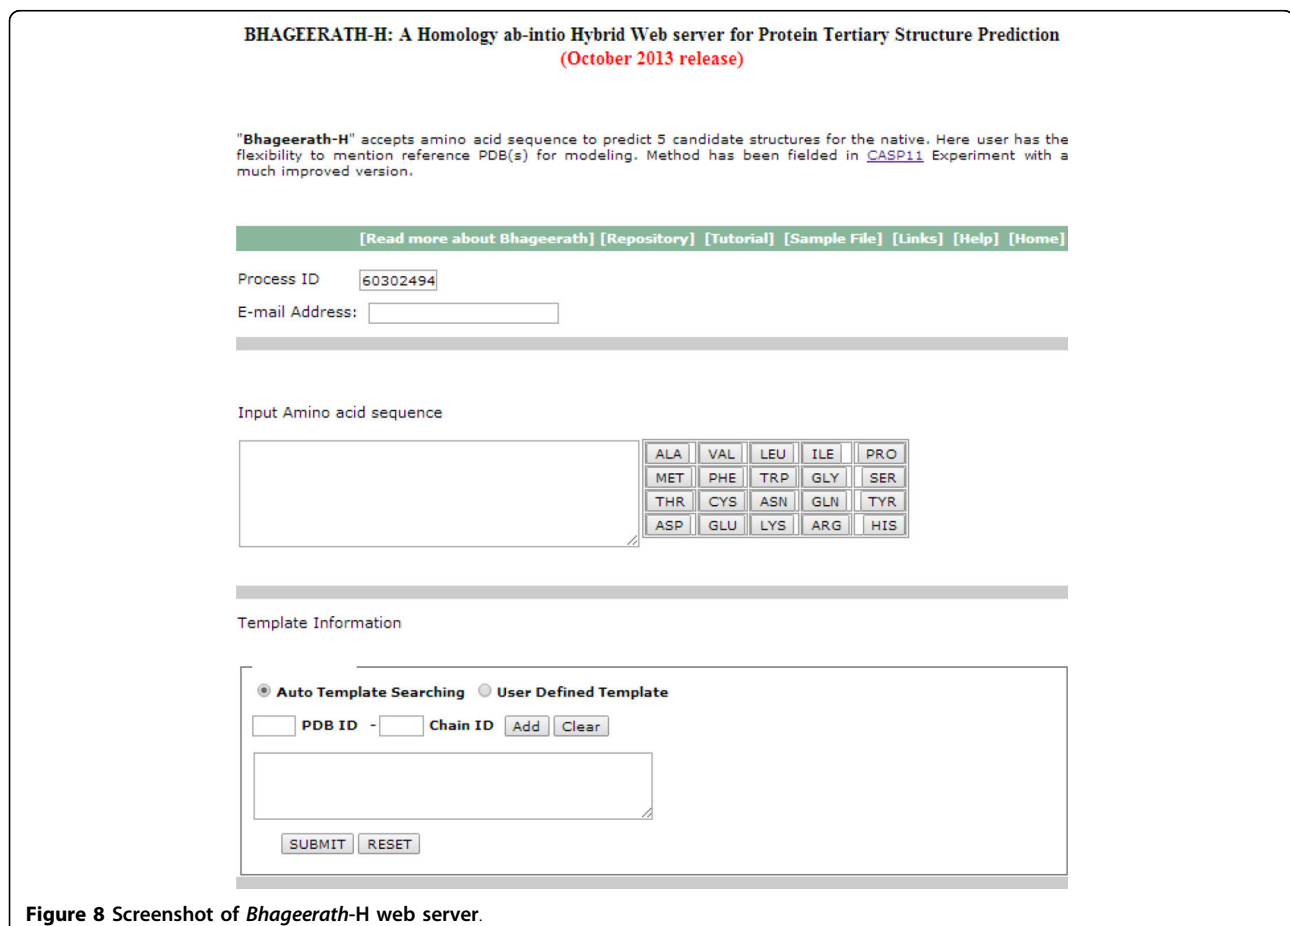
BHAGEERATH-H: A Homology ab-intio Hybrid Web server for Protein Tertiary Structure Prediction
(October 2013 release)

"Bhageerath-H" accepts amino acid sequence to predict 5 candidate structures for the native. Here user has the flexibility to mention reference PDB(s) for modeling. Method has been fielded in CASP11 Experiment with a much improved version.

[Read more about Bhageerath] [Repository] [Tutorial] [Sample File] [Links] [Help] [Home]

Process ID 60302494

E-mail Address:

Input Amino acid sequence

| ALA | VAL | LEU | ILE | PRO |
|---|---|---|---|---|
| MET | PHE | TRP | GLY | SER |
| THR | CYS | ASN | GLN | TYR |
| ASP | GLU | LYS | ARG | HIS |

Template Information

Auto Template Searching User Defined Template

PDB ID - Chain ID Add Clear

SUBMIT RESET

Figure 8 Screenshot of Bhageerath-H web server.